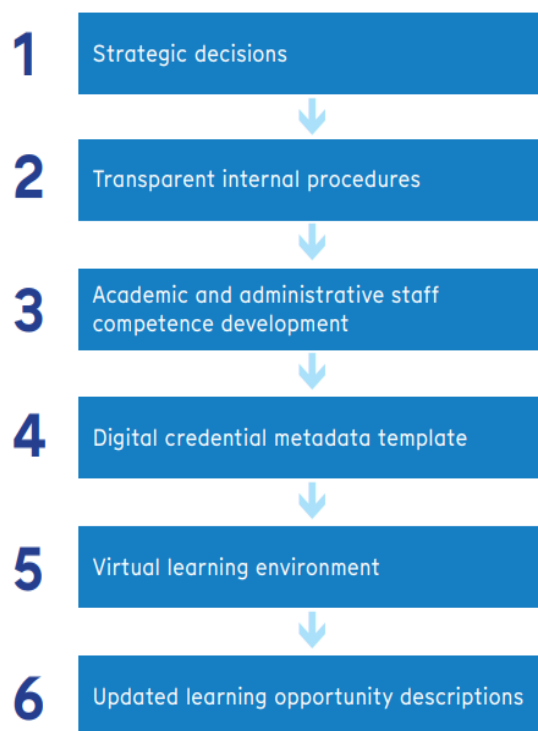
1 Strategic decisions

2 Transparent internal procedures

3 Academic and administrative staff competence development

4 Digital credential metadata template

5 Virtual learning environment

6 Updated learning opportunity descriptions